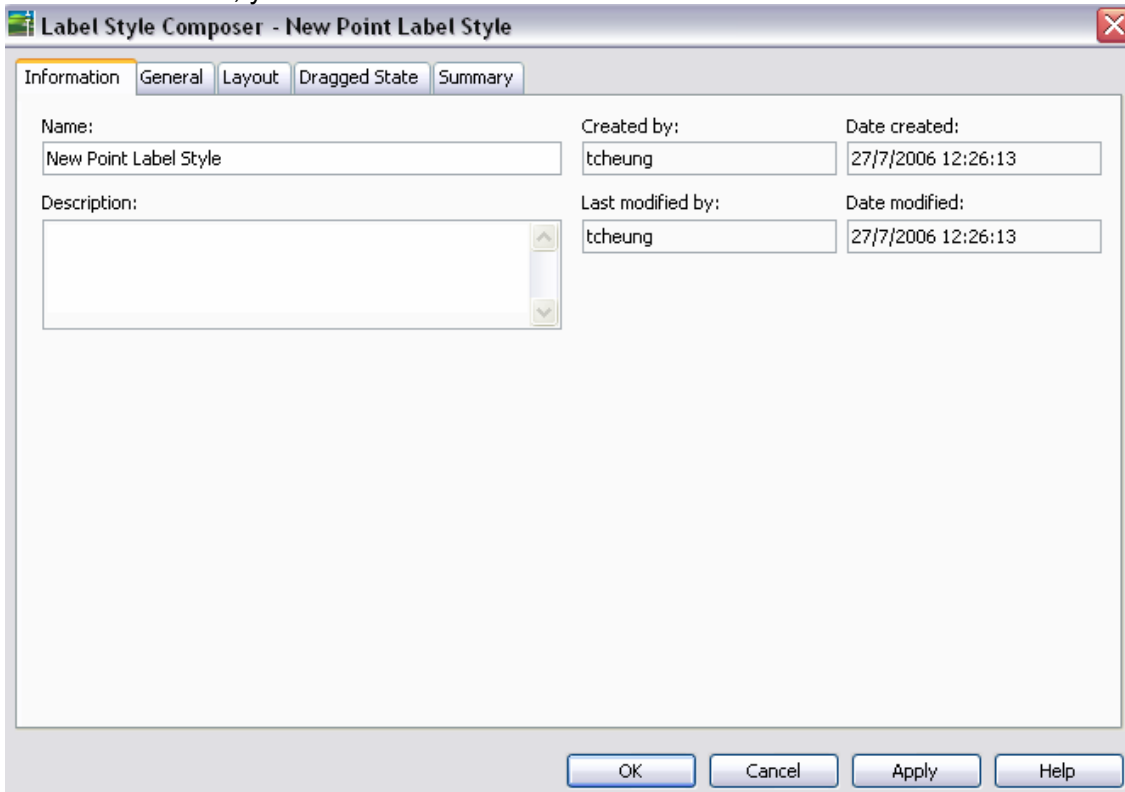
Label Style Composer - New Point Label Style

Information | General | Layout | Dragged State | Summary

Name:
New Point Label Style

Created by:
tcheung

Date created:
27/7/2006 12:26:13

Description:

Last modified by:
tcheung

Date modified:
27/7/2006 12:26:13

OK | Cancel | Apply | Help